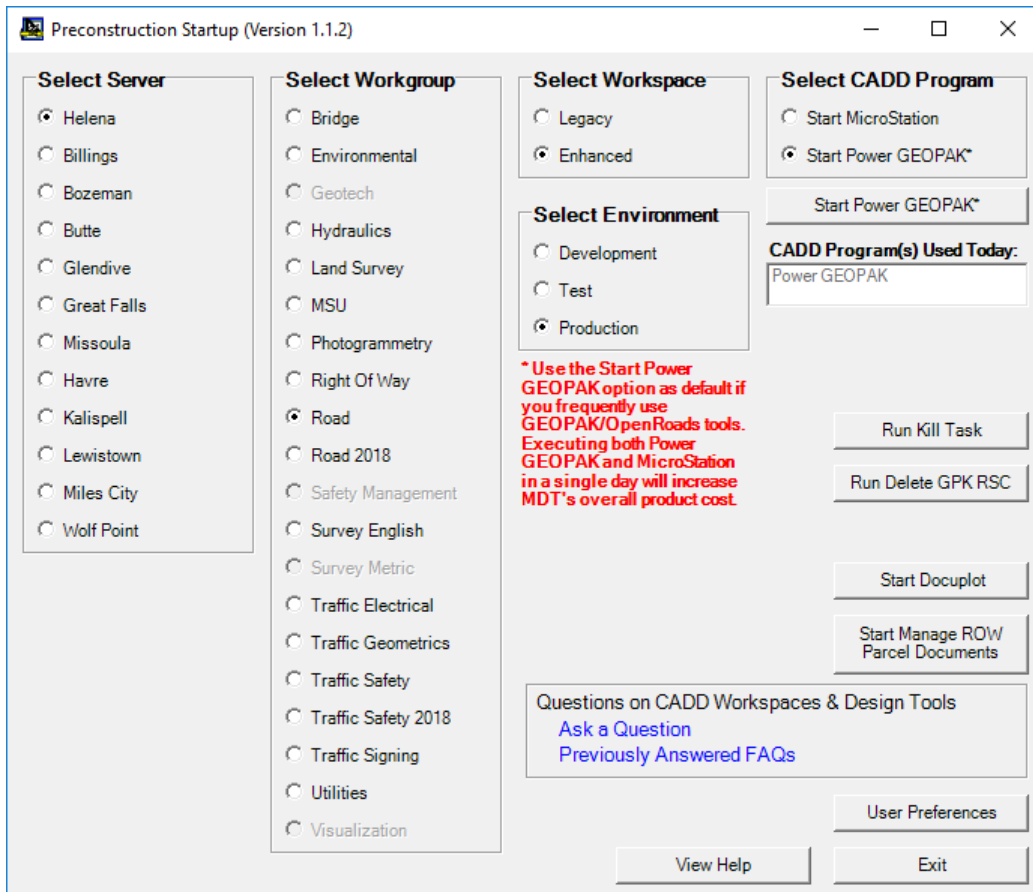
Preconstruction Startup (Version 1.1.2)

Select Server
Helena
Billings
Bozeman
Butte
Glendive
Great Falls
Missoula
Havre
Kalispell
Lewistown
Miles City
Wolf Point

Select Workgroup
Bridge
Environmental
Geotech
Hydraulics
Land Survey
MSU
Photogrammetry
Right Of Way
Road
Road 2018
Safety Management
Survey English
Survey Metric
Traffic Electrical
Traffic Geometrics
Traffic Safety
Traffic Safety 2018
Traffic Signing
Utilities
Visualization

Select Workspace
Legacy
Enhanced

Select Environment
Development
Test
Production

* Use the Start Power GEOPAK option as default if you frequently use GEOPAK/OpenRoads tools. Executing both Power GEOPAK and MicroStation in a single day will increase MDT's overall product cost.

Select CADD Program
Start MicroStation
Start Power GEOPAK*

Start Power GEOPAK*

CADD Program(s) Used Today:
Power GEOPAK

Run Kill Task
Run Delete GPK RSC
Start Docuplot
Start Manage ROW Parcel Documents

Questions on CADD Workspaces & Design Tools
Ask a Question
Previously Answered FAQs

User Preferences
View Help
Exit